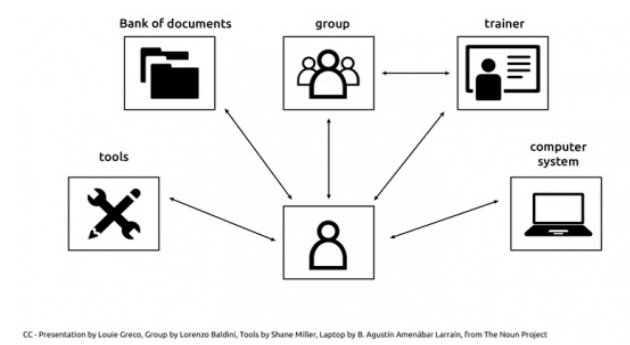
Bank of documents

group

trainer

tools

computer system

CC - Presentation by Louie Greco, Group by Lorenzo Baldini, Tools by Shane Miller, Laptop by B. Agustín Amenábar Larrain, from The Noun Project